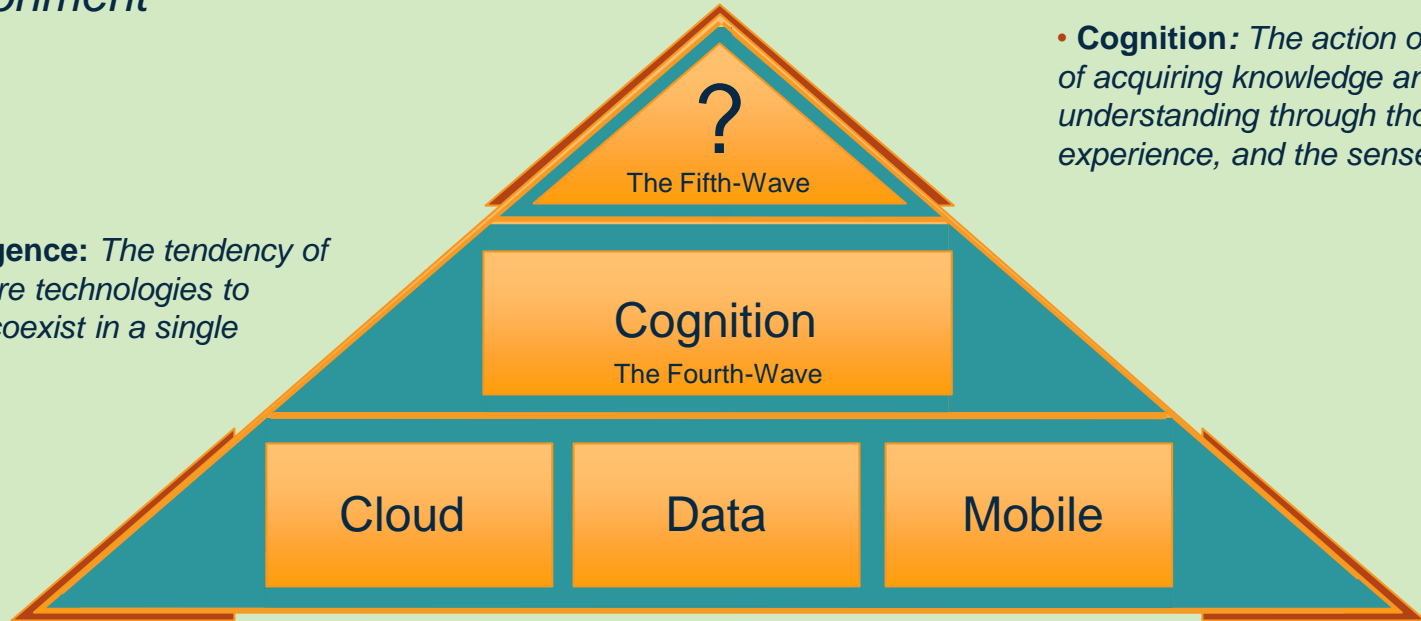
onment

gence: The tendency of re technologies to coexist in a single

?
The Fifth-Wave

Cognition
The Fourth-Wave

Cloud

Data

Mobile

• Cognition: The action o of acquiring knowledge ar understanding through tho experience, and the sense